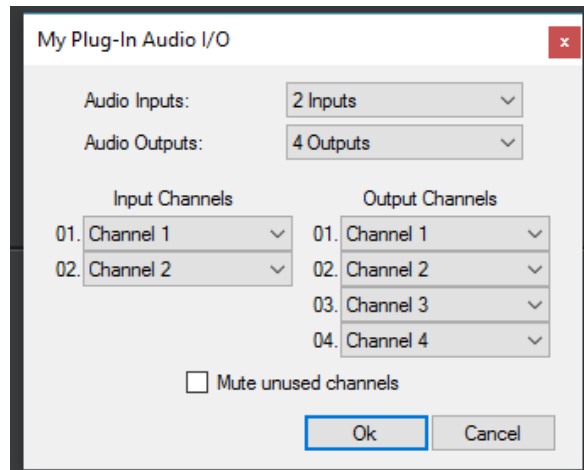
My Plug-In Audio I/O

x

Audio Inputs: 2 Inputs

Audio Outputs: 4 Outputs

Input Channels

01. Channel 1

02. Channel 2

Output Channels

01. Channel 1

02. Channel 2

03. Channel 3

04. Channel 4

Mute unused channels

Ok

Cancel